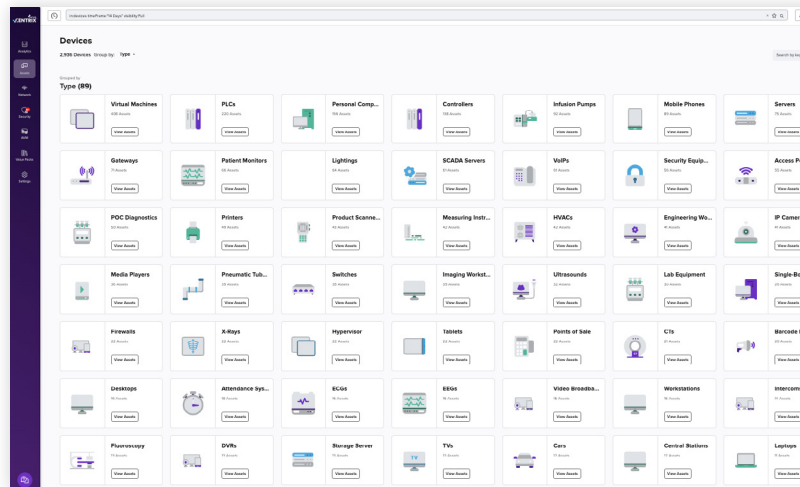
VENTRIX

Analytics
Assets
Network
Security
Risk
Wave Rules
Settings

Devices

2,936 Devices Group by: Type

Search by

Grouped by
Type (89)

Virtual Machines
436 Assets
View Assets

PLCs
320 Assets
View Assets

Personal Comp...
196 Assets
View Assets

Controllers
136 Assets
View Assets

Infusion Pumps
92 Assets
View Assets

Mobile Phones
80 Assets
View Assets

Servers
75 Assets
View Assets

Gateways
71 Assets
View Assets

Patient Monitors
58 Assets
View Assets

Lightings
56 Assets
View Assets

SCADA Servers
51 Assets
View Assets

VoIPs
51 Assets
View Assets

Security Equip...
55 Assets
View Assets

Access P
52 Assets
View Assets

POC Diagnostics
50 Assets
View Assets

Printers
48 Assets
View Assets

Product Scanne...
45 Assets
View Assets

Measuring Instr...
42 Assets
View Assets

HVACs
42 Assets
View Assets

Engineering Wo...
41 Assets
View Assets

IP Camer
View Assets

Media Players
24 Assets
View Assets

Pneumatic Tub...
24 Assets
View Assets

Switches
23 Assets
View Assets

Imaging Workst...
23 Assets
View Assets

Ultrasounds
22 Assets
View Assets

Lab Equipment
24 Assets
View Assets

Single-Bo
20 Assets
View Assets

Firewalls
22 Assets
View Assets

X-Rays
22 Assets
View Assets

Hypervisor
22 Assets
View Assets

Tablets
24 Assets
View Assets

Points of Sale
22 Assets
View Assets

CTs
21 Assets
View Assets

Barcode
View Assets

Desktops
16 Assets
View Assets

Attendance Sys...
16 Assets
View Assets

ECGs
16 Assets
View Assets

EEGs
16 Assets
View Assets

Video Broadba...
16 Assets
View Assets

Workstations
16 Assets
View Assets

Intercom
View Assets

Fluoroscopy
11 Assets
View Assets

DVRs
11 Assets
View Assets

Storage Server
11 Assets
View Assets

TVs
11 Assets
View Assets

Cars
11 Assets
View Assets

Central Stations
11 Assets
View Assets

Laptops
View Assets